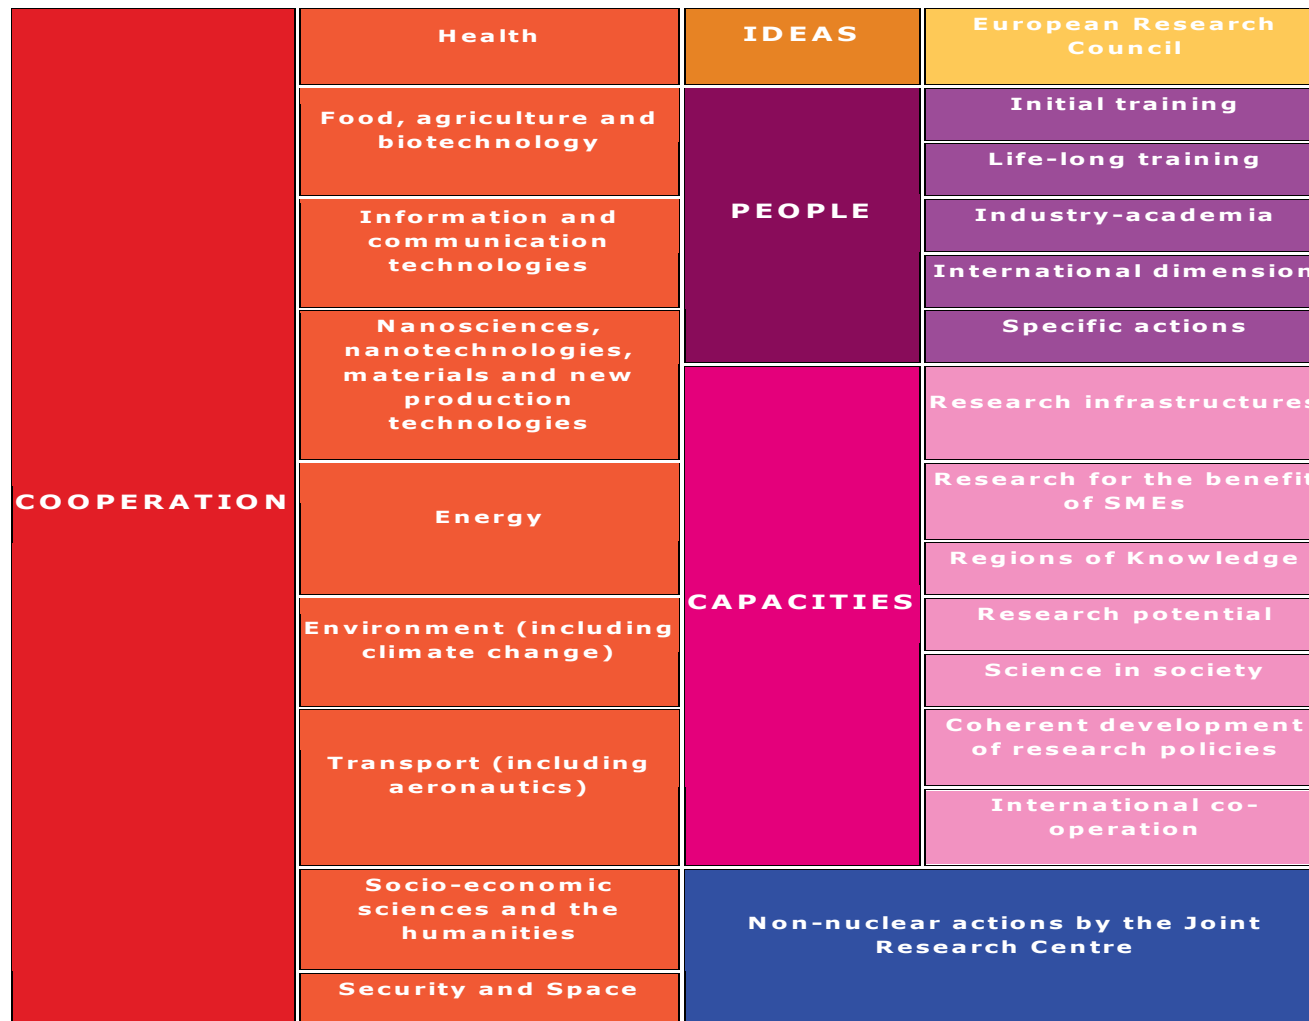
COOPERATION

Health

Food, agriculture and biotechnology

Information and communication technologies

Nanosciences, nanotechnologies, materials and new production technologies

Energy

Environment (including climate change)

Transport (including aeronautics)

Socio-economic sciences and the humanities

Security and Space

IDEAS

European Research Council

PEOPLE

Initial training

Life-long training

Industry-academia

International dimension

Specific actions

CAPACITIES

Research infrastructures

Research for the benefit of SMEs

Regions of Knowledge

Research potential

Science in society

Coherent development of research policies

International co-operation

Non-nuclear actions by the Joint Research Centre